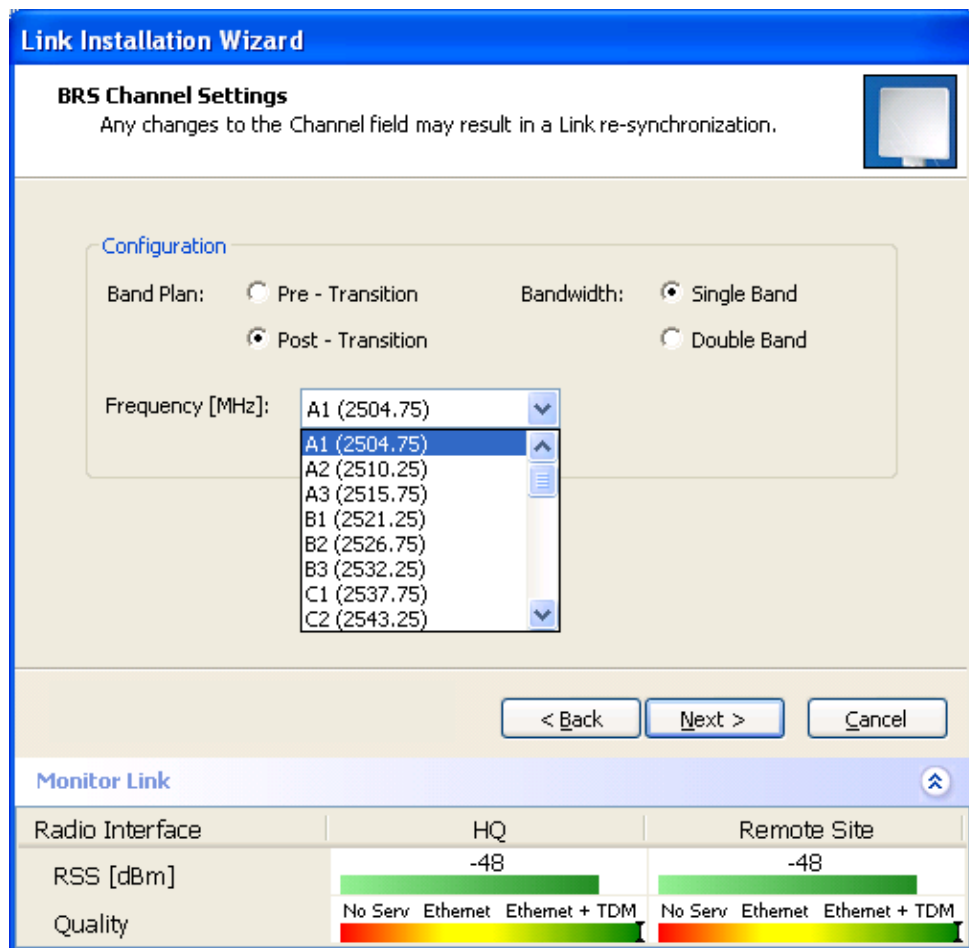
Link Installation Wizard

BRS Channel Settings
Any changes to the Channel field may result in a Link re-synchronization.

Configuration

Band Plan: Pre - Transition

Post - Transition

Bandwidth: Single Band

Double Band

Frequency [MHz]: A1 (2504.75)

A1 (2504.75)
A2 (2510.25)
A3 (2515.75)
B1 (2521.25)
B2 (2526.75)
B3 (2532.25)
C1 (2537.75)
C2 (2543.25)

< Back Next > Cancel

Monitor Link

| Radio Interface | HQ | Remote Site |
|---|---|---|
| RSS [dBm] | -48 | -48 |
| Quality | No Serv Ethernet Ethernet + TDM | No Serv Ethernet Ethernet + TDM |